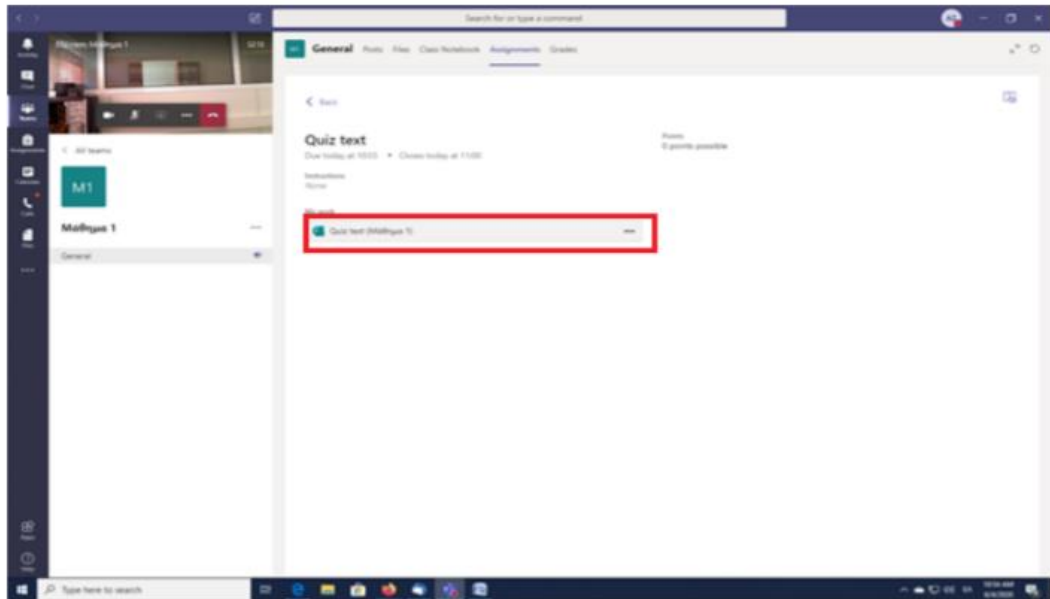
Search for or type a command

M1 General Posts Files Class Notebook Assignments Grades

< Back

Quiz text
Due today at 10:55 • Closes today at 11:00

Points
0 points possible

Instructions
None

My work
Quiz text (Μάθημα 1) ···

< All teams

M1

Μάθημα 1 ···

General

Type here to search